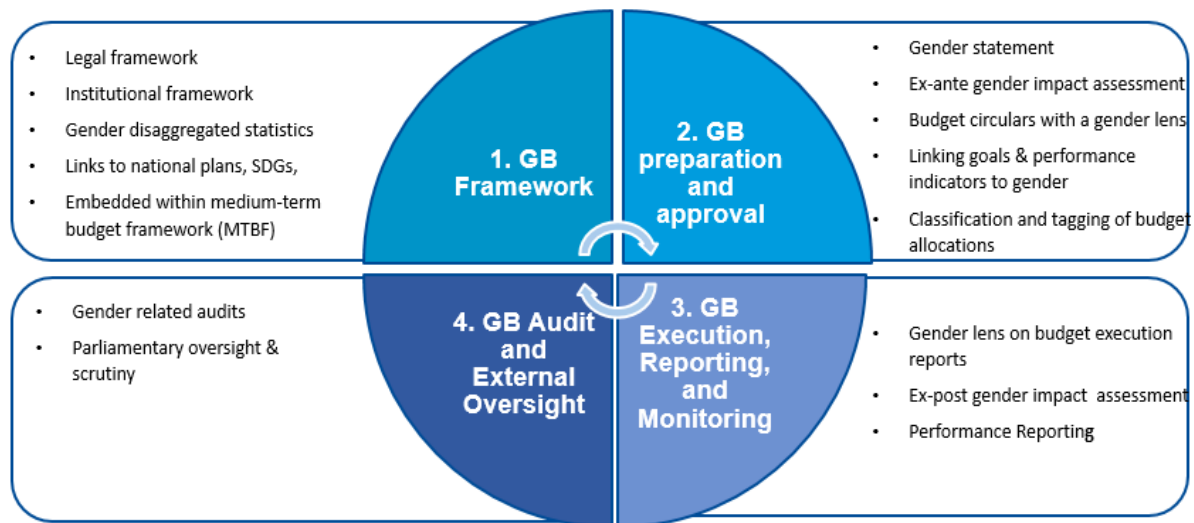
- Legal framework
- Institutional framework
- Gender disaggregated statistics
- Links to national plans, SDGs,
- Embedded within medium-term budget framework (MTBF)

1. GB Framework

2. GB preparation and approval

- Gender statement
- Ex-ante gender impact assessment
- Budget circulars with a gender lens
- Linking goals & performance indicators to gender
- Classification and tagging of budget allocations

- Gender related audits
- Parliamentary oversight & scrutiny

4. GB Audit and External Oversight

3. GB Execution, Reporting, and Monitoring

- Gender lens on budget execution reports
- Ex-post gender impact assessment
- Performance Reporting